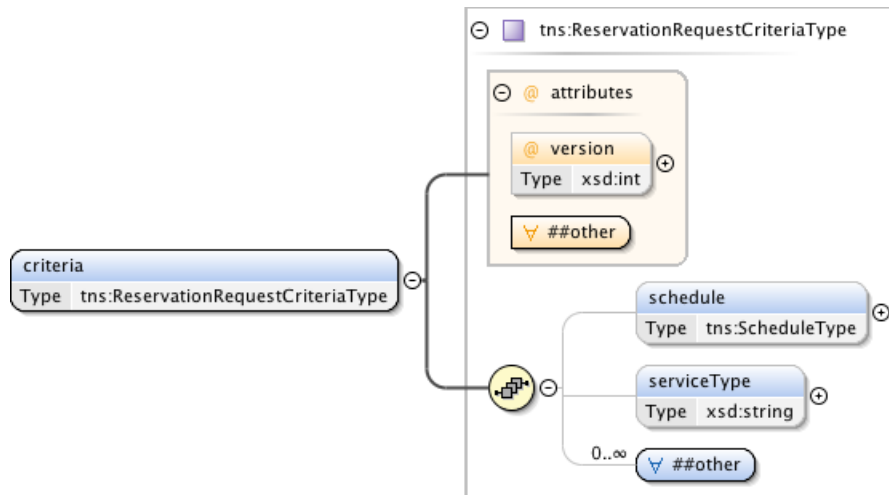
tns:ReservationRequestCriteriaType

@ attributes

@ version

Type xsd:int

∀ ##other

criteria

Type tns:ReservationRequestCriteriaType

schedule

Type tns:ScheduleType

serviceType

Type xsd:string

0..∞

∀ ##other